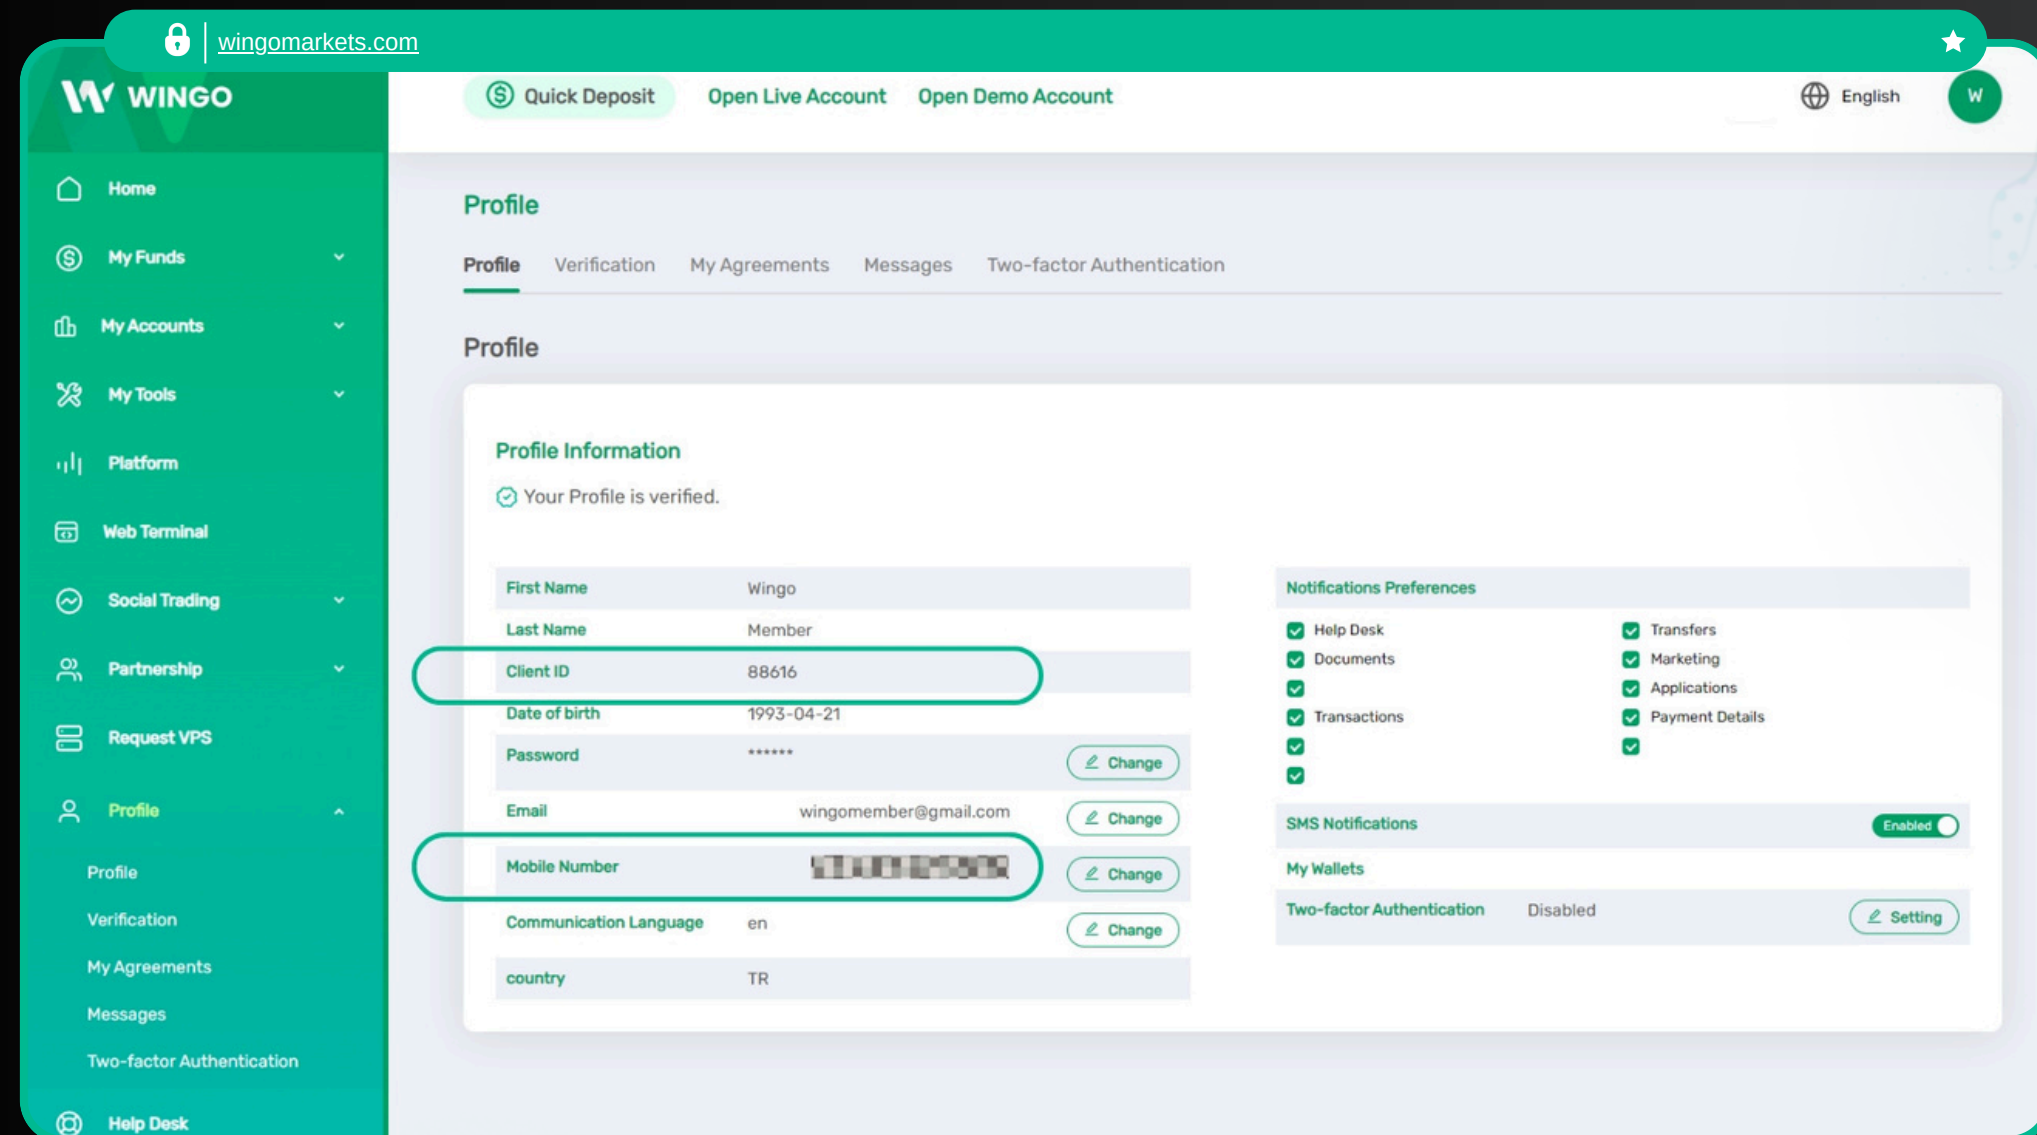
wingomarkets.com

WINGO

Quick Deposit Open Live Account Open Demo Account English W

Home
My Funds
My Accounts
My Tools
Platform
Web Terminal
Social Trading
Partnership
Request VPS
Profile
Profile
Verification
My Agreements
Messages
Two-factor Authentication
Help Desk

Profile

Profile Verification My Agreements Messages Two-factor Authentication

Profile

Profile Information

Your Profile is verified.

| First Name | Wingo | |
|---|---|---|
| Last Name | Member | |
| Client ID | 88616 | |
| Date of birth | 1993-04-21 | |
| Password | ****** | Change |
| Email | wingomember@gmail.com | Change |
| Mobile Number | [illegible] | Change |
| Communication Language | en | Change |
| country | TR | |

Notifications Preferences

Help Desk
Documents

Transactions

Transfers
Marketing
Applications
Payment Details

SMS Notifications Enabled

My Wallets

Two-factor Authentication Disabled Setting